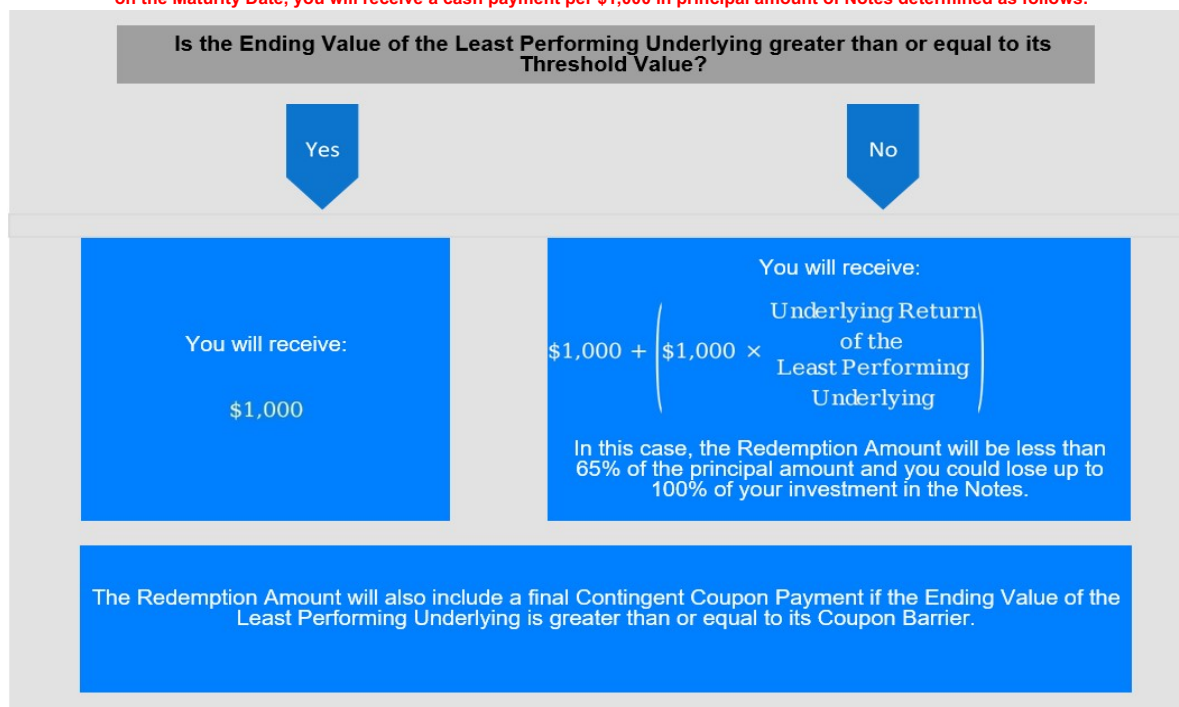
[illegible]

Is the Ending Value of the Least Performing Underlying greater than or equal to its Threshold Value?

Yes

No

You will receive:

$1,000

You will receive:

$\$1,000 + \left(\$1,000 \times \begin{matrix}\text{Underlying Return} \\ \text{of the} \\ \text{Least Performing} \\ \text{Underlying}\end{matrix}\right)$

In this case, the Redemption Amount will be less than 65% of the principal amount and you could lose up to 100% of your investment in the Notes.

The Redemption Amount will also include a final Contingent Coupon Payment if the Ending Value of the Least Performing Underlying is greater than or equal to its Coupon Barrier.